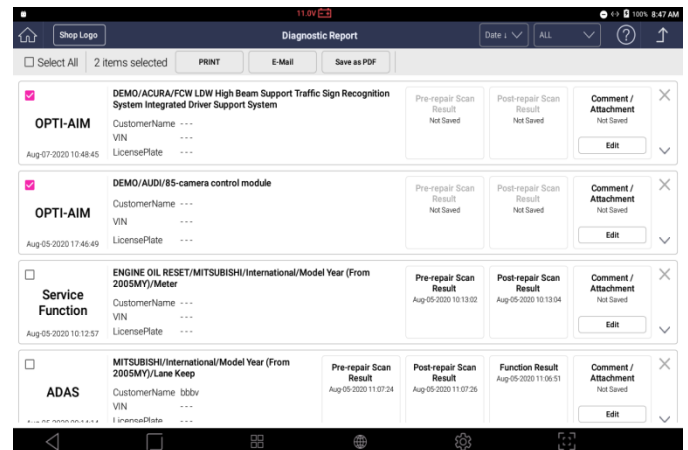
11.0V

100% 8:47 AM

Shop Logo

Diagnostic Report

Date ↓

ALL

Select All

2 items selected

PRINT

E-Mail

Save as PDF

OPTI-AIM

Aug-07-2020 10:48:45

DEMO/ACURA/FCW LDW High Beam Support Traffic Sign Recognition System Integrated Driver Support System

CustomerName ---
VIN ---
LicensePlate ---

Pre-repair Scan Result
Not Saved

Post-repair Scan Result
Not Saved

Comment / Attachment
Not Saved

Edit

OPTI-AIM

Aug-05-2020 17:46:49

DEMO/AUDI/85-camera control module

CustomerName ---
VIN ---
LicensePlate ---

Pre-repair Scan Result
Not Saved

Post-repair Scan Result
Not Saved

Comment / Attachment
Not Saved

Edit

Service Function

Aug-05-2020 10:12:57

ENGINE OIL RESET/MITSUBISHI/International/Model Year (From 2005MY)/Meter

CustomerName ---
VIN ---
LicensePlate ---

Pre-repair Scan Result
Aug-05-2020 10:13:02

Post-repair Scan Result
Aug-05-2020 10:13:04

Comment / Attachment
Not Saved

Edit

ADAS

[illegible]

MITSUBISHI/International/Model Year (From 2005MY)/Lane Keep

CustomerName bbbv
VIN ---
LicensePlate ---

Pre-repair Scan Result
Aug-05-2020 11:07:24

Post-repair Scan Result
Aug-05-2020 11:07:26

Function Result
Aug-05-2020 11:06:51

Comment / Attachment
Not Saved

Edit